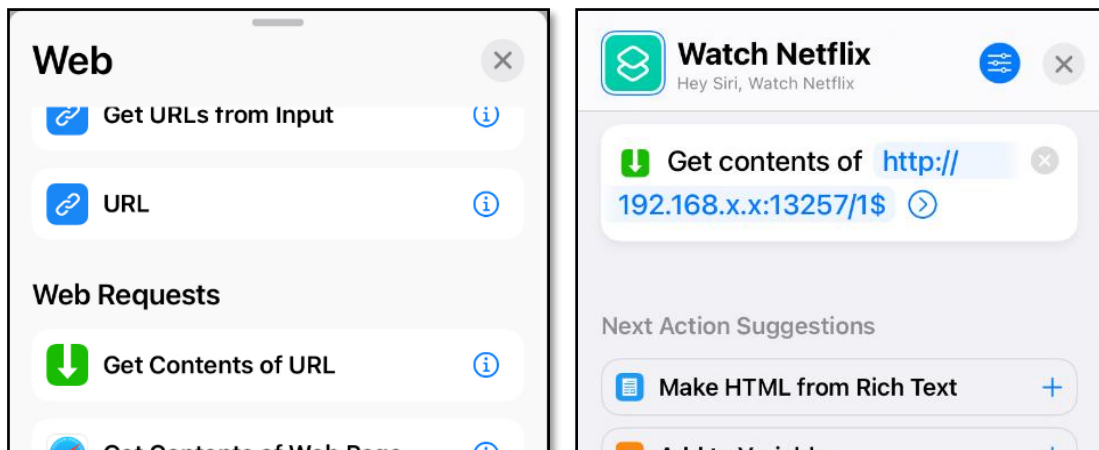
Web

Get URLs from Input

URL

Web Requests

Get Contents of URL

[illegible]

Watch Netflix
Hey Siri, Watch Netflix

Get contents of http://192.168.x.x:13257/1$

Next Action Suggestions

Make HTML from Rich Text

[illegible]